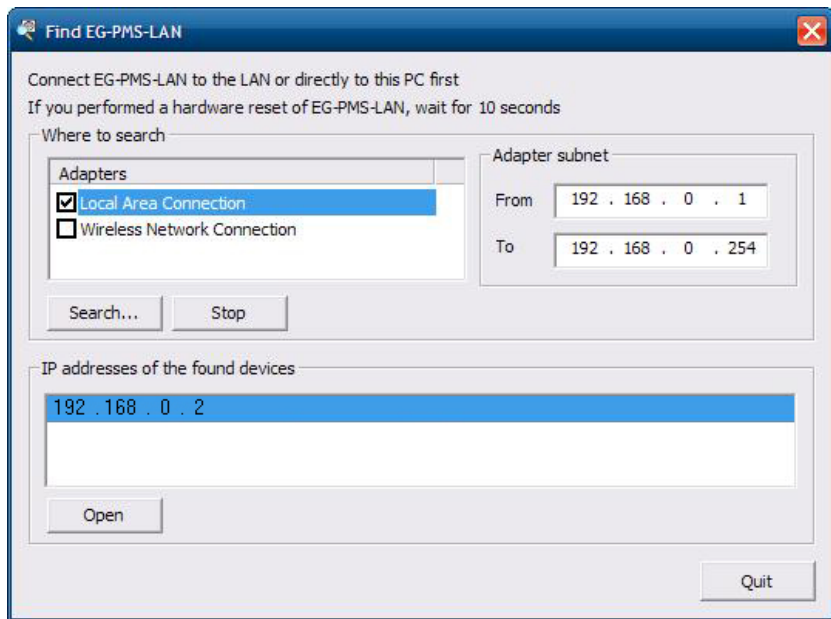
Find EG-PMS-LAN

Connect EG-PMS-LAN to the LAN or directly to this PC first
If you performed a hardware reset of EG-PMS-LAN, wait for 10 seconds

Where to search

Adapters
Local Area Connection
Wireless Network Connection

Adapter subnet
From 192 . 168 . 0 . 1
To 192 . 168 . 0 . 254

Search... Stop

IP addresses of the found devices
192 . 168 . 0 . 2

Open

Quit